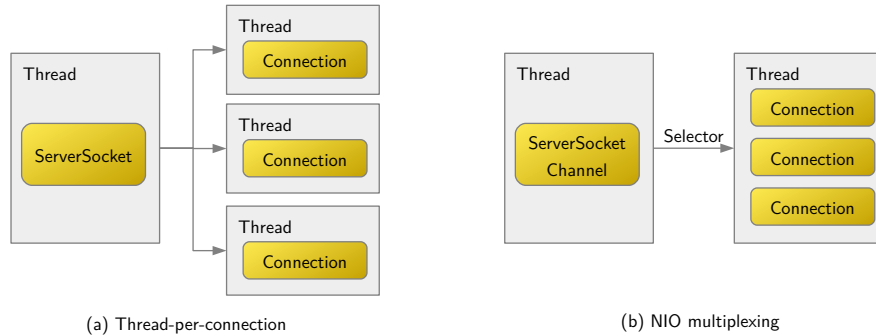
Thread

ServerSocket

Thread

Connection

Thread

Connection

Thread

Connection

(a) Thread-per-connection

Thread

ServerSocket Channel

Selector

Thread

Connection

Connection

Connection

(b) NIO multiplexing